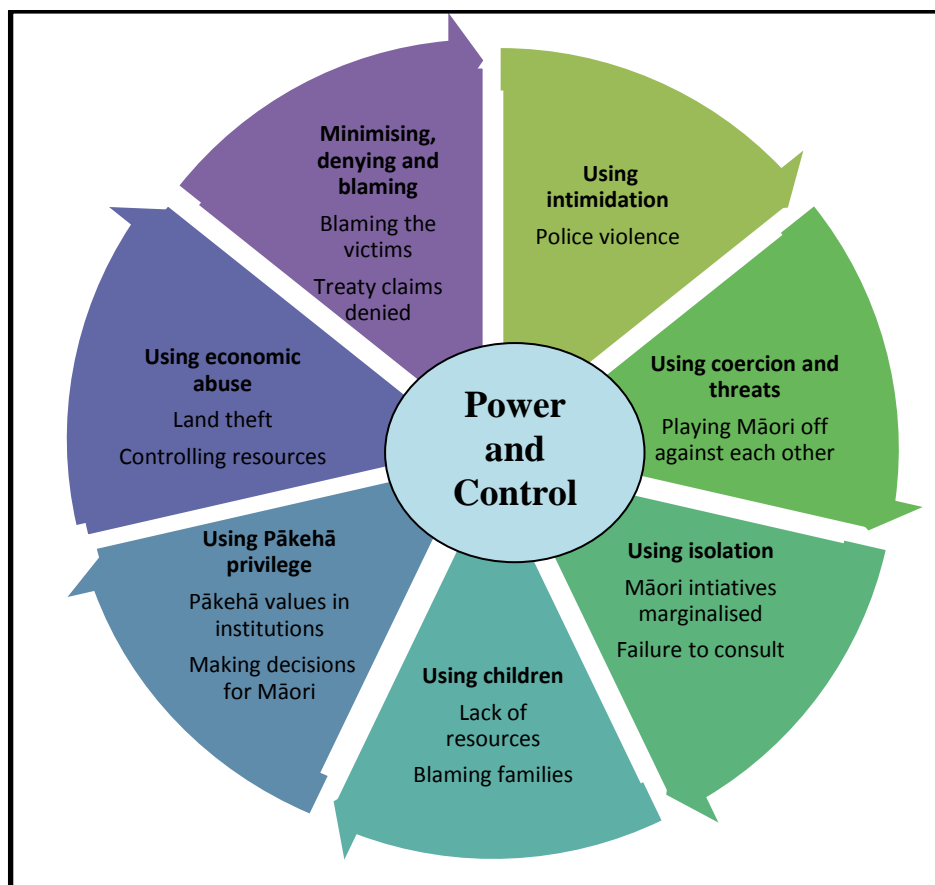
Power and Control

Using intimidation

Police violence

Using coercion and threats

Playing Māori off against each other

Using isolation

Māori intiatives marginalised

Failure to consult

Using children

Lack of resources

Blaming families

Using Pākehā privilege

Pākehā values in institutions

Making decisions for Māori

Using economic abuse

Land theft

Controlling resources

Minimising, denying and blaming

Blaming the victims

Treaty claims denied